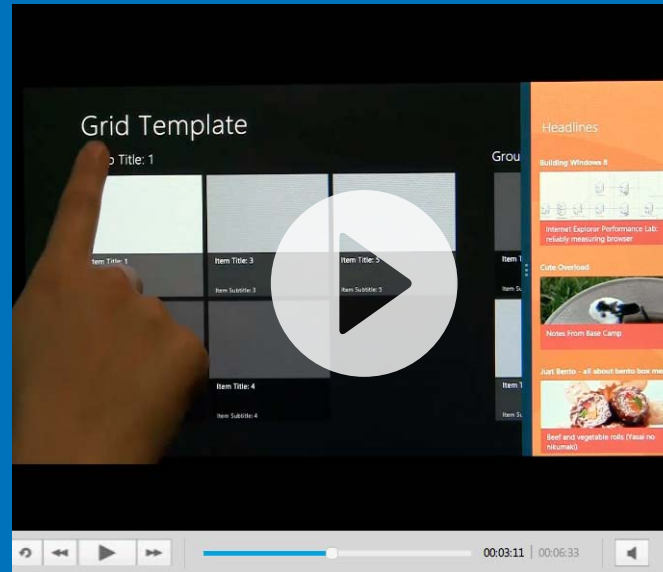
Grid Template

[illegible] Title: 1

Grou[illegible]

Item Title: 1

Item Title: 3

Item Subtitle: 3

Item Title: 5

Item Subtitle: 5

Item Title: 4

Item Subtitle: 4

Item

Item

Item T

Item

Headlines

Building Windows 8

Internet Explorer Performance Lab: reliably measuring browser

Cute Overload

Notes From Base Camp

Just Bento - all about bento box me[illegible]

Beef and vegetable rolls (Yasai no nikumaki)

00:03:11 | 00:06:33